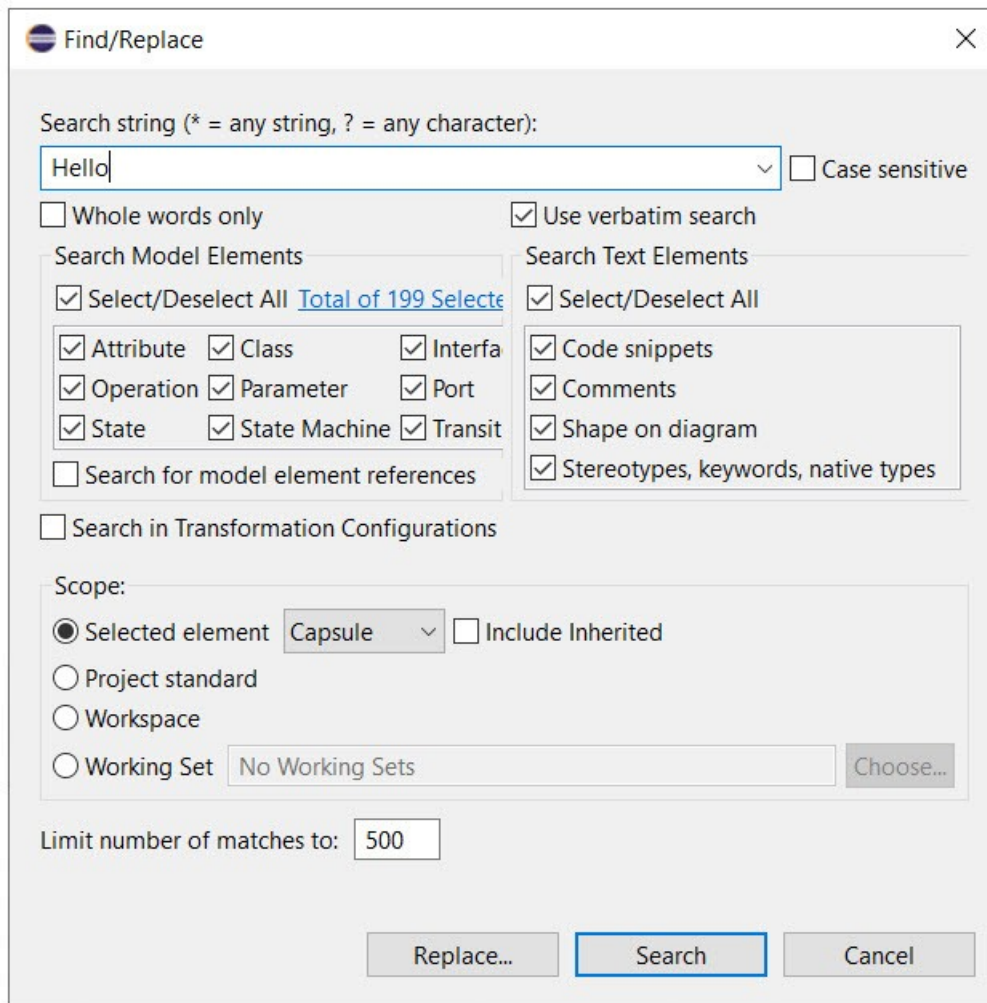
Find/Replace

Search string (* = any string, ? = any character):

Hello

Case sensitive

Whole words only

Use verbatim search

Search Model Elements

Select/Deselect All Total of 199 Selecte

Attribute Class Interfa

Operation Parameter Port

State State Machine Transit

Search for model element references

Search Text Elements

Select/Deselect All

Code snippets

Comments

Shape on diagram

Stereotypes, keywords, native types

Search in Transformation Configurations

Scope:

Selected element Capsule Include Inherited

Project standard

Workspace

Working Set No Working Sets Choose...

Limit number of matches to: 500

Replace... Search Cancel